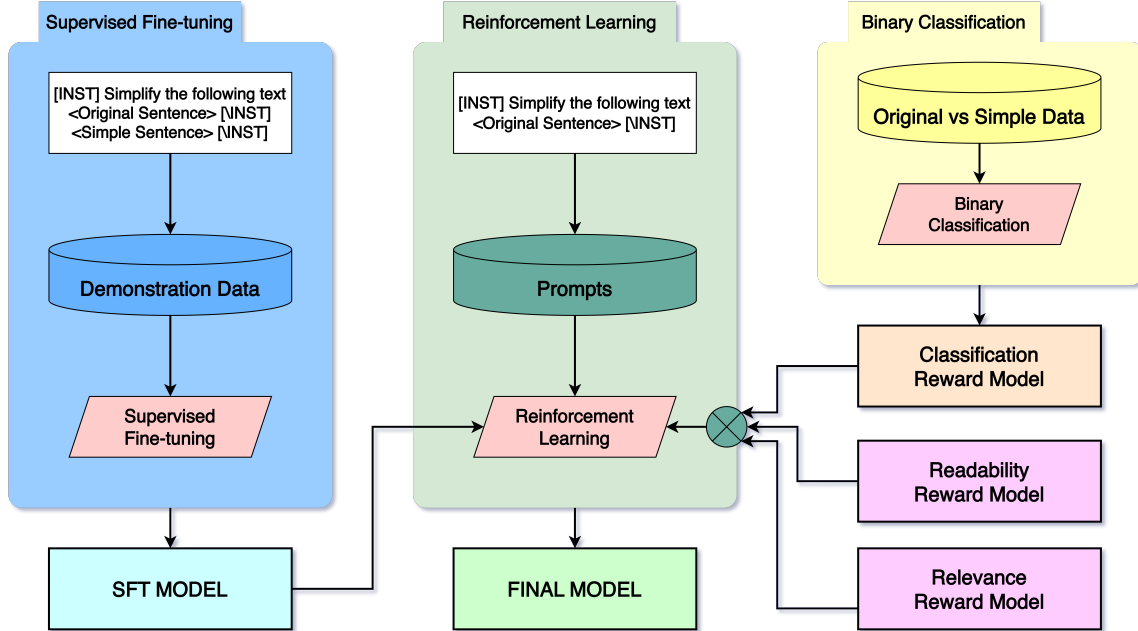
Supervised Fine-tuning

[INST] Simplify the following text <Original Sentence> [\INST] <Simple Sentence> [\INST]

Demonstration Data

Supervised Fine-tuning

SFT MODEL

Reinforcement Learning

[INST] Simplify the following text <Original Sentence> [\INST]

Prompts

Reinforcement Learning

FINAL MODEL

Binary Classification

Original vs Simple Data

Binary Classification

Classification Reward Model

Readability Reward Model

Relevance Reward Model